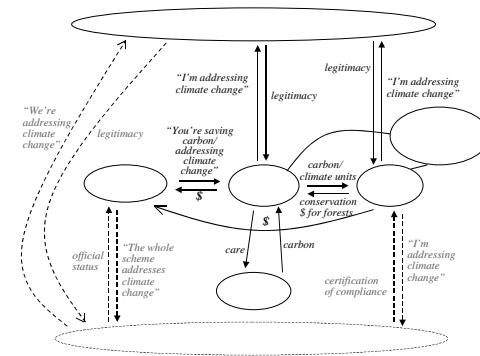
"I'm addressing climate change"

legitimacy

legitimacy

"I'm addressing climate change"

"We're addressing climate change"

legitimacy

"You're saving carbon/ addressing climate change"

$

carbon/ climate units

conservation $ for forests

$

care

carbon

official status

"The whole scheme addresses climate change"

certification of compliance

"I'm addressing climate change"